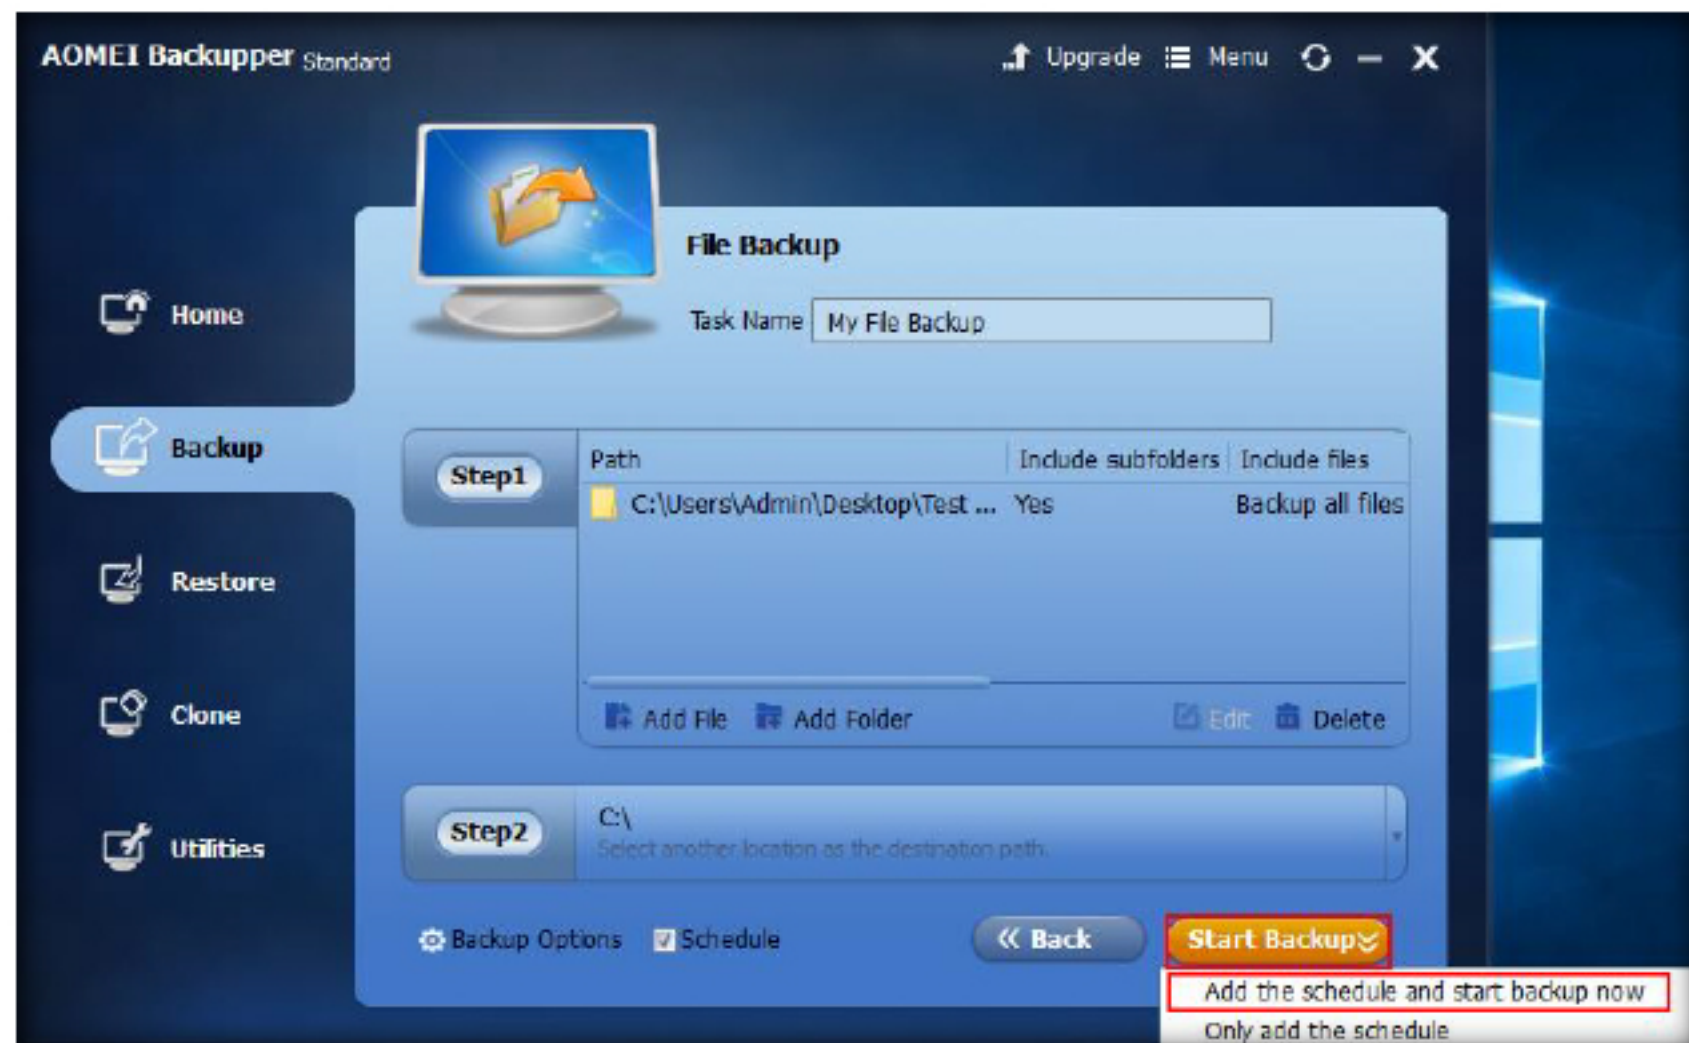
AOMEI Backupper Standard

Upgrade Menu

Home

Backup

Restore

Clone

Utilities

File Backup

Task Name My File Backup

Step1

| Path | Include subfolders | Include files |
|---|---|---|
| C:\Users\Admin\Desktop\Test ... | Yes | Backup all files |

Add File Add Folder Edit Delete

Step2

C:\

Select another location as the destination path.

Backup Options Schedule

« Back Start Backup

Add the schedule and start backup now

Only add the schedule